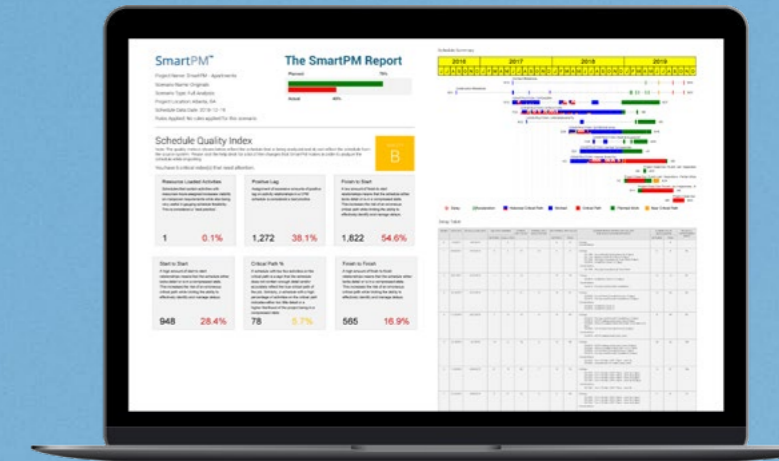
SmartPM™

The SmartPM Report

Project Name: SmartPM - Apartments
Scenario Name: Originals
Scenario Type: Full Analysis
Project Location: Atlanta, GA
Schedule Data Date: 2018-12-19
Rules Applied: No rules applied for this scenario

Planned 78%

Actual 40%

Schedule Quality Index

B

You have 2 critical index(s) that need attention.

Resource Loaded Activities

1 0.1%

Positive Lag

1,272 38.1%

Finish to Start

1,822 54.6%

Start to Start

948 28.4%

Critical Path %

78 5.7%

Finish to Finish

565 16.9%

Schedule Summary

2016 2017 2018 2019

Delay Table